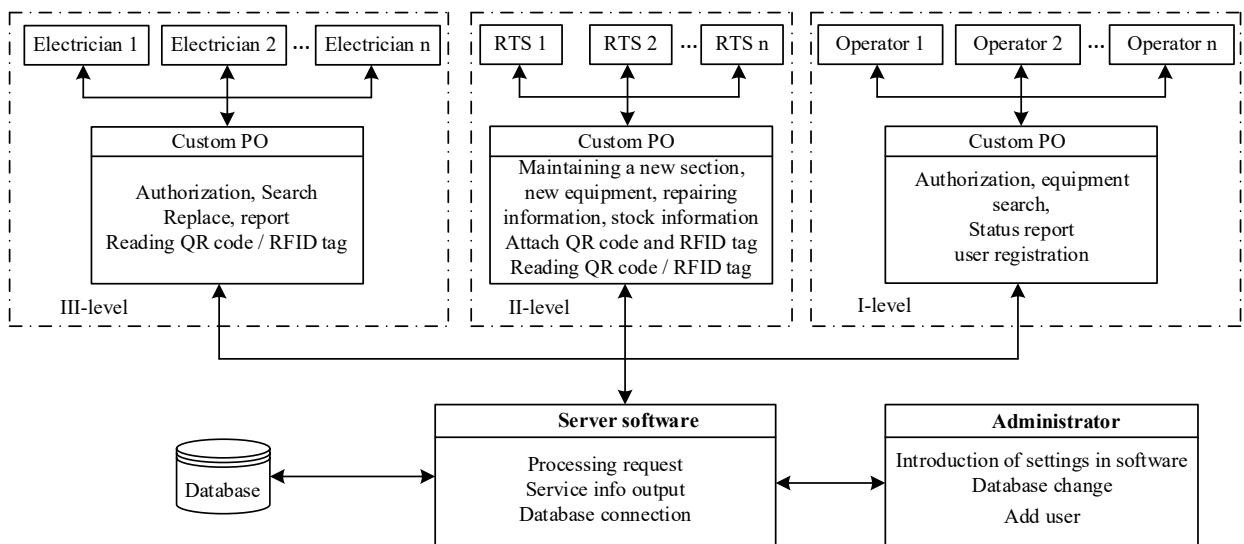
Electrician 1
Electrician 2
...
Electrician n

Custom PO

Authorization, Search
Replace, report
Reading QR code / RFID tag

III-level

RTS 1
RTS 2
...
RTS n

Custom PO

Maintaining a new section, new equipment, repairing information, stock information
Attach QR code and RFID tag
Reading QR code / RFID tag

II-level

Operator 1
Operator 2
...
Operator n

Custom PO

Authorization, equipment search,
Status report
user registration

I-level

Database

Server software

Processing request
Service info output
Database connection

Administrator

Introduction of settings in software
Database change
Add user